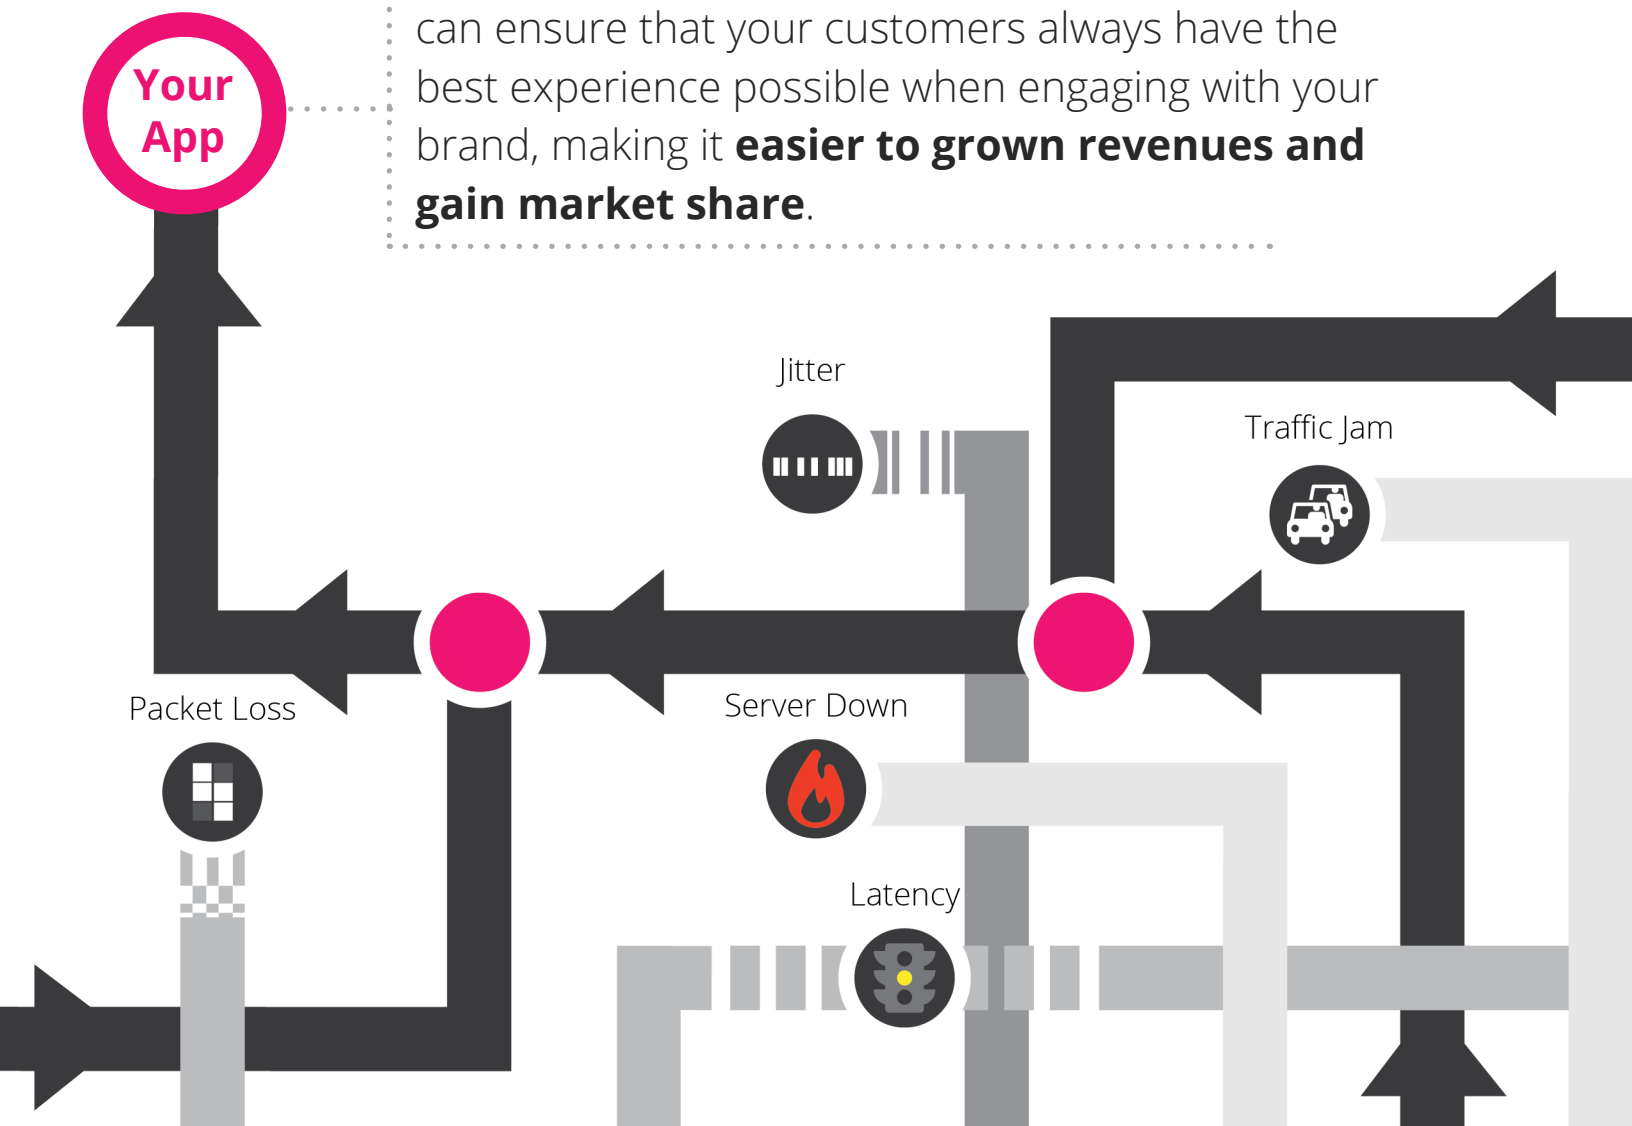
Your App

can ensure that your customers always have the best experience possible when engaging with your brand, making it **easier to grown revenues and gain market share**.

Jitter

Traffic Jam

Packet Loss

Server Down

Latency